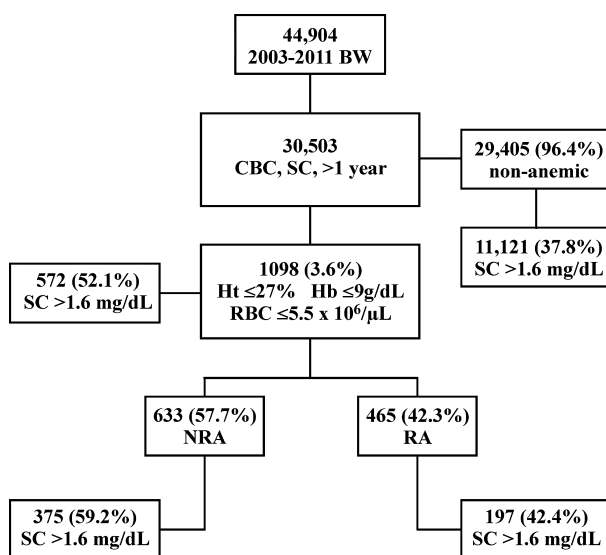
44,904
2003-2011 BW

30,503
CBC, SC, >1 year

29,405 (96.4%)
non-anemic

11,121 (37.8%)
SC >1.6 mg/dL

572 (52.1%)
SC >1.6 mg/dL

1098 (3.6%)
Ht ≤27% Hb ≤9g/dL
RBC ≤5.5 x $10^6$/μL

633 (57.7%)
NRA

465 (42.3%)
RA

375 (59.2%)
SC >1.6 mg/dL

197 (42.4%)
SC >1.6 mg/dL